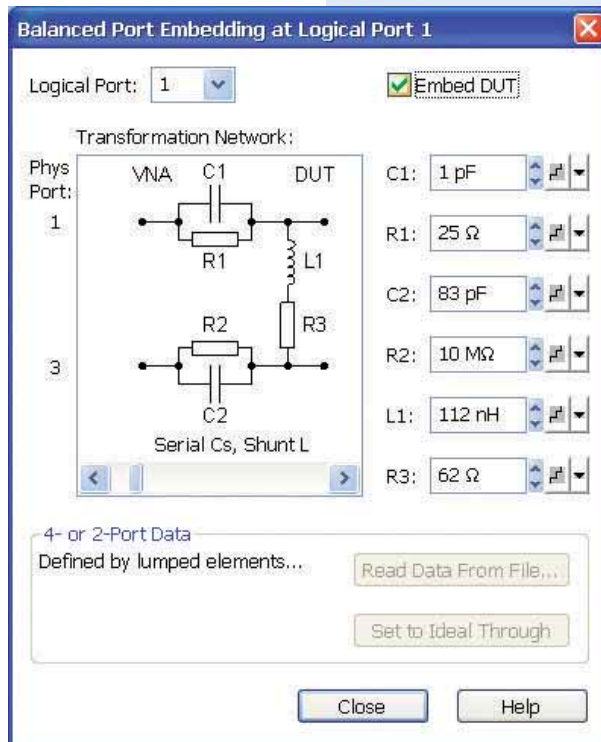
Balanced Port Embedding at Logical Port 1

Logical Port: 1

Embed DUT

Transformation Network:

Phys Port:

VNA

C1

DUT

1

R1

L1

R2

R3

3

C2

Serial Cs, Shunt L

C1: 1 pF

R1: 25 Ω

C2: 83 pF

R2: 10 MΩ

L1: 112 nH

R3: 62 Ω

4- or 2-Port Data

Defined by lumped elements...

Read Data From File...

Set to Ideal Through

Close

Help